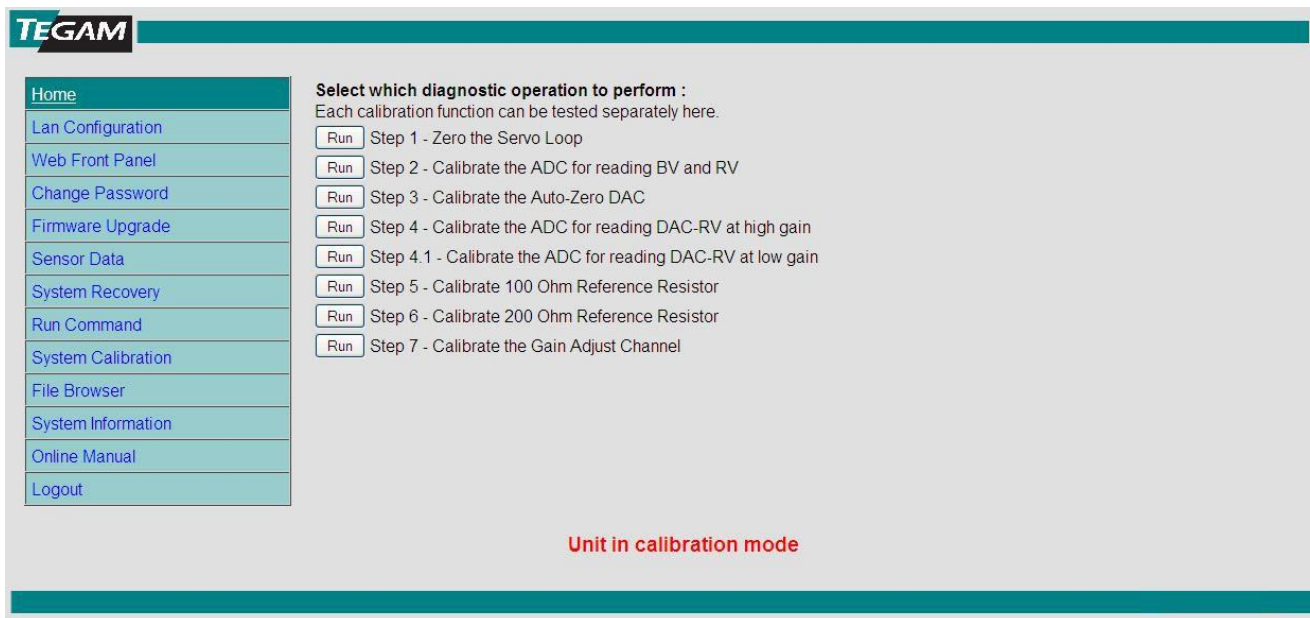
TEGAM

Home
Lan Configuration
Web Front Panel
Change Password
Firmware Upgrade
Sensor Data
System Recovery
Run Command
System Calibration
File Browser
System Information
Online Manual
Logout

**Select which diagnostic operation to perform :**
Each calibration function can be tested separately here.

Run Step 1 - Zero the Servo Loop
Run Step 2 - Calibrate the ADC for reading BV and RV
Run Step 3 - Calibrate the Auto-Zero DAC
Run Step 4 - Calibrate the ADC for reading DAC-RV at high gain
Run Step 4.1 - Calibrate the ADC for reading DAC-RV at low gain
Run Step 5 - Calibrate 100 Ohm Reference Resistor
Run Step 6 - Calibrate 200 Ohm Reference Resistor
Run Step 7 - Calibrate the Gain Adjust Channel

Unit in calibration mode